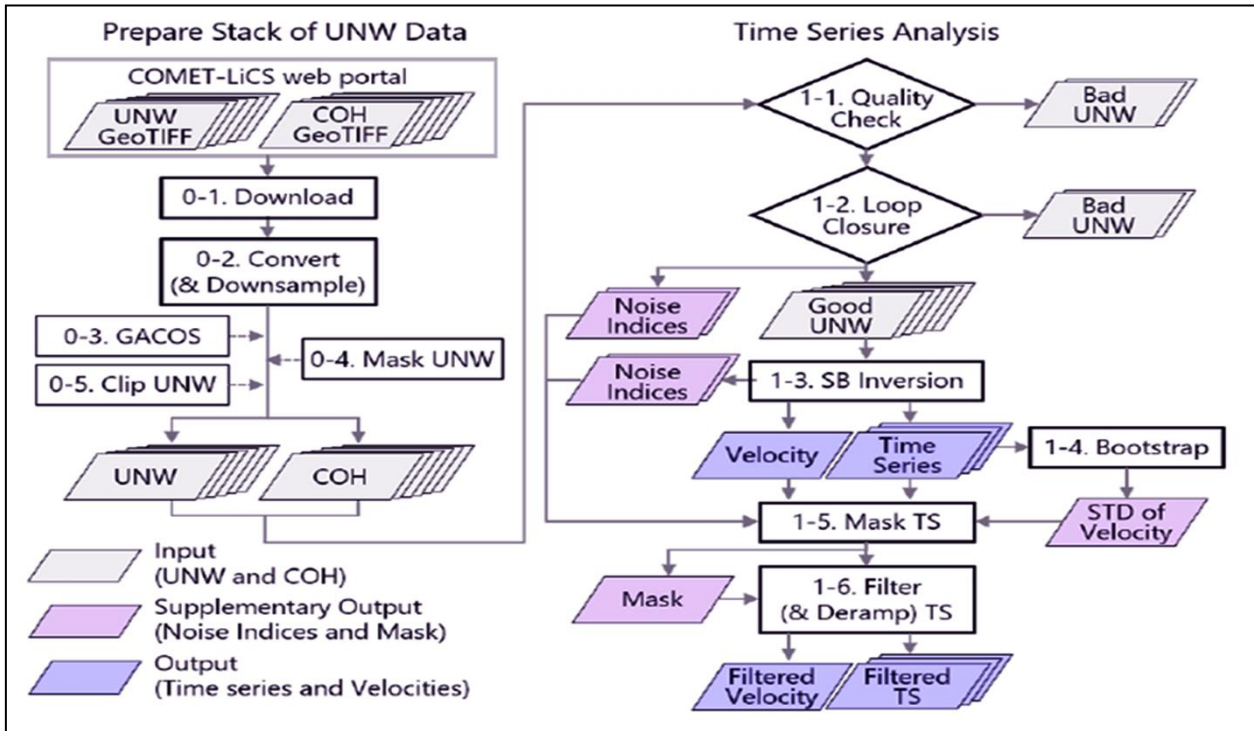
Prepare Stack of UNW Data

COMET-LiCS web portal

UNW GeoTIFF

COH GeoTIFF

0-1. Download

0-2. Convert (& Downsample)

0-3. GACOS

0-4. Mask UNW

0-5. Clip UNW

UNW

COH

Input (UNW and COH)

Supplementary Output (Noise Indices and Mask)

Output (Time series and Velocities)

Time Series Analysis

1-1. Quality Check

Bad UNW

1-2. Loop Closure

Bad UNW

Noise Indices

Good UNW

Noise Indices

1-3. SB Inversion

Velocity

Time Series

1-4. Bootstrap

1-5. Mask TS

STD of Velocity

Mask

1-6. Filter (& Deramp) TS

Filtered Velocity

Filtered TS